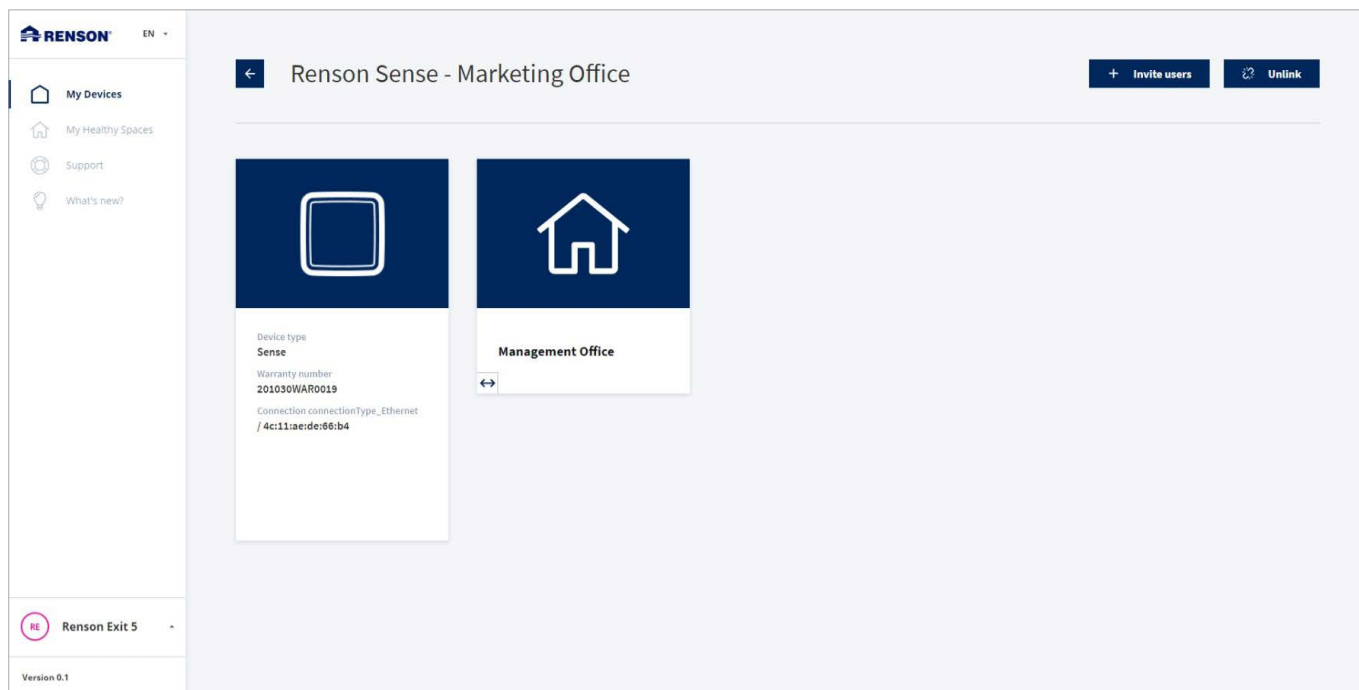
RENSON EN

My Devices

My Healthy Spaces

Support

What's new?

RE Renson Exit 5

Version 0.1

Renson Sense - Marketing Office

+ Invite users

Unlink

Device type
Sense
Warranty number
201030WAR0019
Connection connectionType_Ethernet
/ 4c:11:ae:de:66:b4

Management Office